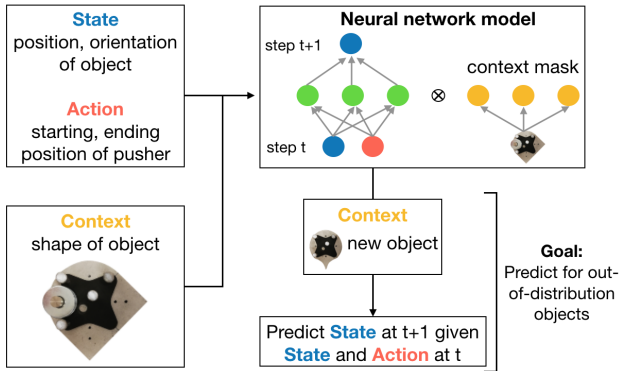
State
position, orientation of object

Action
starting, ending position of pusher

Context
shape of object

Neural network model

step t+1

step t

$\otimes$

context mask

Context
new object

Goal:
Predict for out-of-distribution objects

Predict State at t+1 given State and Action at t